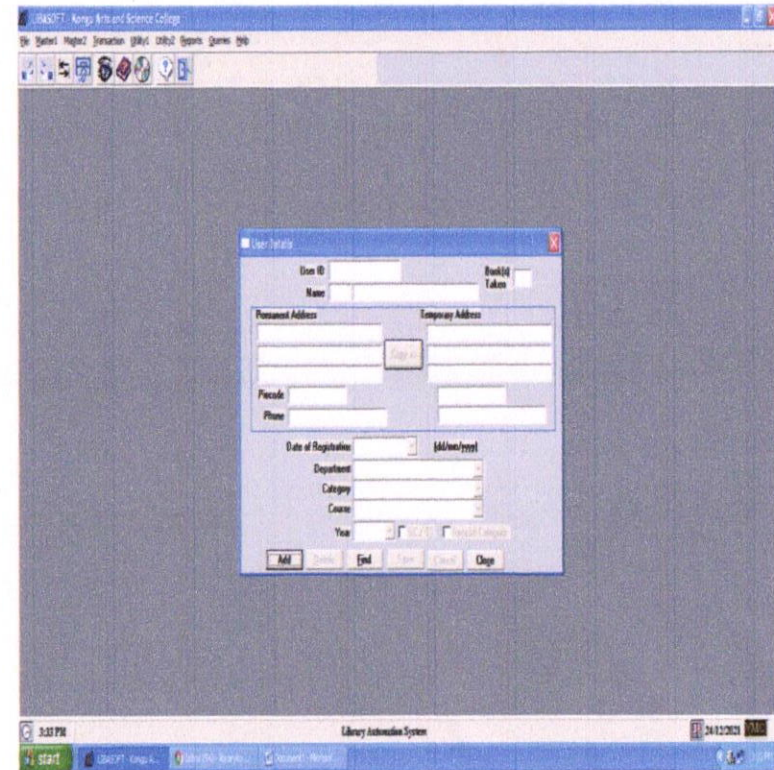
LIBASOFT - Kongu Arts and Science College
File Master1 Master2 Transaction Utility1 Utility2 Reports Queries Help

User Details
User ID
Name
Book(s) Taken
Permanent Address
Temporary Address
Copy >>
Pincode
Phone
Date of Registration
(dd/mm/yyyy)
Department
Category
Course
Year
SC/ST
Special Category
Add
Delete
Find
Save
Cancel
Close

3:33 PM
Library Automation System
24/02/2021

start
LIBASOFT - Kongu A...
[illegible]
Document1 - Microsoft...